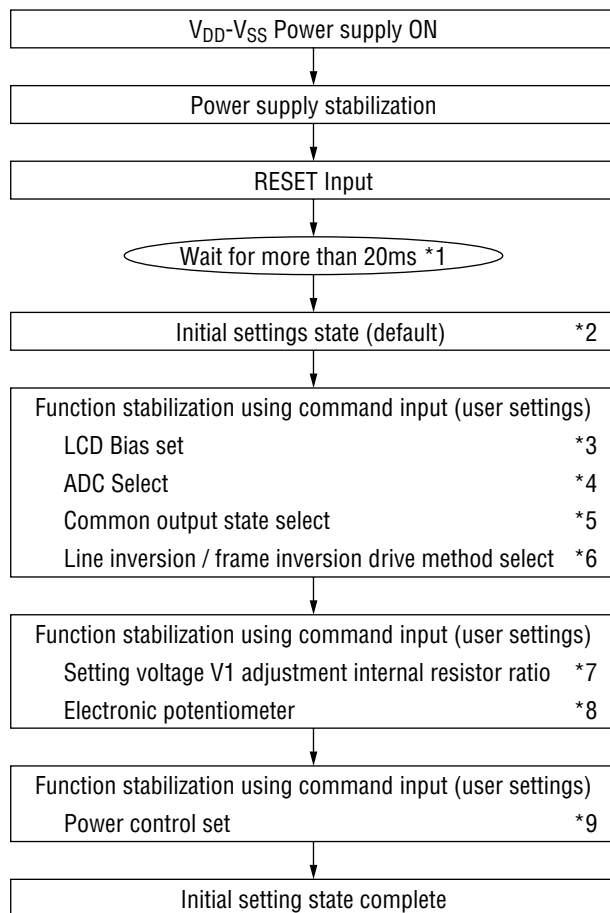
$V_{DD}$-$V_{SS}$ Power supply ON

Power supply stabilization

RESET Input

Wait for more than 20ms *1

Initial settings state (default) *2

Function stabilization using command input (user settings)
LCD Bias set *3
ADC Select *4
Common output state select *5
Line inversion / frame inversion drive method select *6

Function stabilization using command input (user settings)
Setting voltage V1 adjustment internal resistor ratio *7
Electronic potentiometer *8

Function stabilization using command input (user settings)
Power control set *9

Initial setting state complete